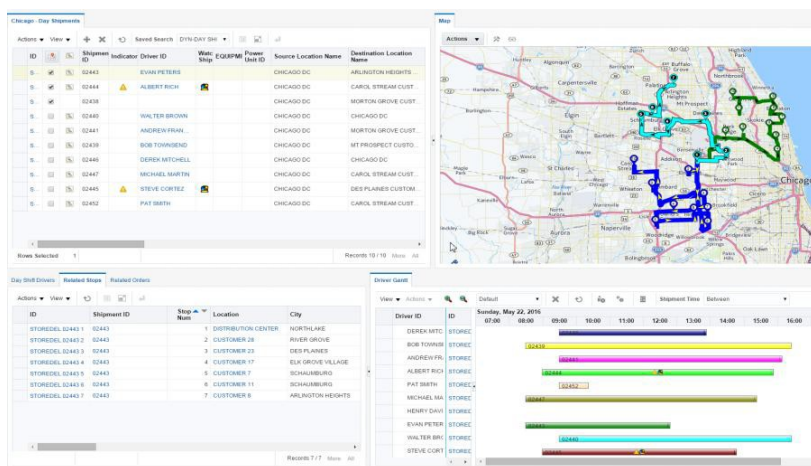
Chicago - Day Shipments

Actions ▾ View ▾ Saved Search DYN-DAY SHI ▾

| ID | | | Shipment ID | Indicator | Driver ID | Watch Ship | EQUIPM | Power Unit ID | Source Location Name | Destination Location Name |
|---|---|---|---|---|---|---|---|---|---|---|
| S... | | | 02443 | | EVAN PETERS | | | | CHICAGO DC | ARLINGTON HEIGHTS ... |
| S... | | | 02444 | | ALBERT RICH | | | | CHICAGO DC | CAROL STREAM CUST... |
| S... | | | 02438 | | | | | | CHICAGO DC | MORTON GROVE CUST... |
| S... | | | 02440 | | WALTER BROWN | | | | CHICAGO DC | CHICAGO DC |
| S... | | | 02441 | | ANDREW FRAN... | | | | CHICAGO DC | MORTON GROVE CUST... |
| S... | | | 02439 | | BOB TOWNSEND | | | | CHICAGO DC | MT PROSPECT CUSTO... |
| S... | | | 02446 | | DEREK MITCHELL | | | | CHICAGO DC | CHICAGO DC |
| S... | | | 02447 | | MICHAEL MARTIN | | | | CHICAGO DC | CAROL STREAM CUST... |
| S... | | | 02445 | | STEVE CORTEZ | | | | CHICAGO DC | DES PLAINES CUSTOM... |
| S... | | | 02452 | | PAT SMITH | | | | CHICAGO DC | CAROL STREAM CUST... |

Rows Selected 1
Records 10 / 10 More All

Map

Actions ▾ GO

Carpentersville Arlington Heights Mt Prospect Elgin Schaumburg St Charles Wheaton Naperville Woodridge Bolingbrook Chicago Northbrook Evanston Skokie Addison Lombard Kaneville Hampshire Huntley

Day Shift Drivers Related Stops Related Orders

Actions ▾ View ▾

| ID | Shipment ID | Stop Num | Location | City |
|---|---|---|---|---|
| STOREDEL 02443 1 | 02443 | 1 | DISTRIBUTION CENTER | NORTHLAKE |
| STOREDEL 02443 2 | 02443 | 2 | CUSTOMER 26 | RIVER GROVE |
| STOREDEL 02443 3 | 02443 | 3 | CUSTOMER 23 | DES PLAINES |
| STOREDEL 02443 4 | 02443 | 4 | CUSTOMER 17 | ELK GROVE VILLAGE |
| STOREDEL 02443 5 | 02443 | 5 | CUSTOMER 7 | SCHAUMBURG |
| STOREDEL 02443 6 | 02443 | 6 | CUSTOMER 11 | SCHAUMBURG |
| STOREDEL 02443 7 | 02443 | 7 | CUSTOMER 8 | ARLINGTON HEIGHTS |

Records 7 / 7 More All

Driver Gantt

View ▾ Actions ▾ Default ▾ Shipment Time Between

Sunday, May 22, 2016
07:00 08:00 09:00 10:00 11:00 12:00 13:00 14:00 15:00 16:00

| Driver ID | ID |
|---|---|
| DEREK MITC | STOREC |
| BOB TOWNSE | STOREC |
| ANDREW FRA | STOREC |
| ALBERT RICH | STOREC |
| PAT SMITH | STOREC |
| MICHAEL MA | STOREC |
| HENRY DAVI | STOREC |
| EVAN PETER | STOREC |
| WALTER BRO | STOREC |
| STEVE CORT | STOREC |

02439 02441 02444 02452 02447 02443 02440 02445